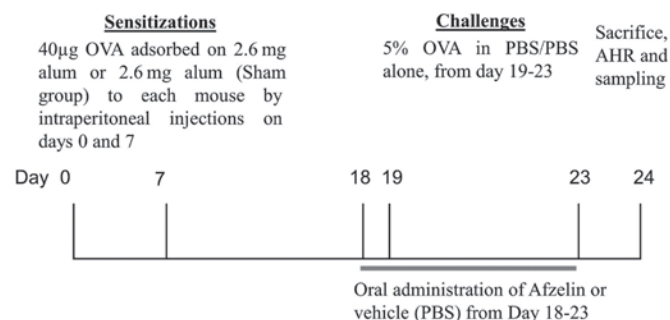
Sensitizations

40μg OVA adsorbed on 2.6 mg alum or 2.6 mg alum (Sham group) to each mouse by intraperitoneal injections on days 0 and 7

Challenges

5% OVA in PBS/PBS alone, from day 19-23

Sacrifice, AHR and sampling

Day 0 7 18 19 23 24

Oral administration of Afzelin or vehicle (PBS) from Day 18-23